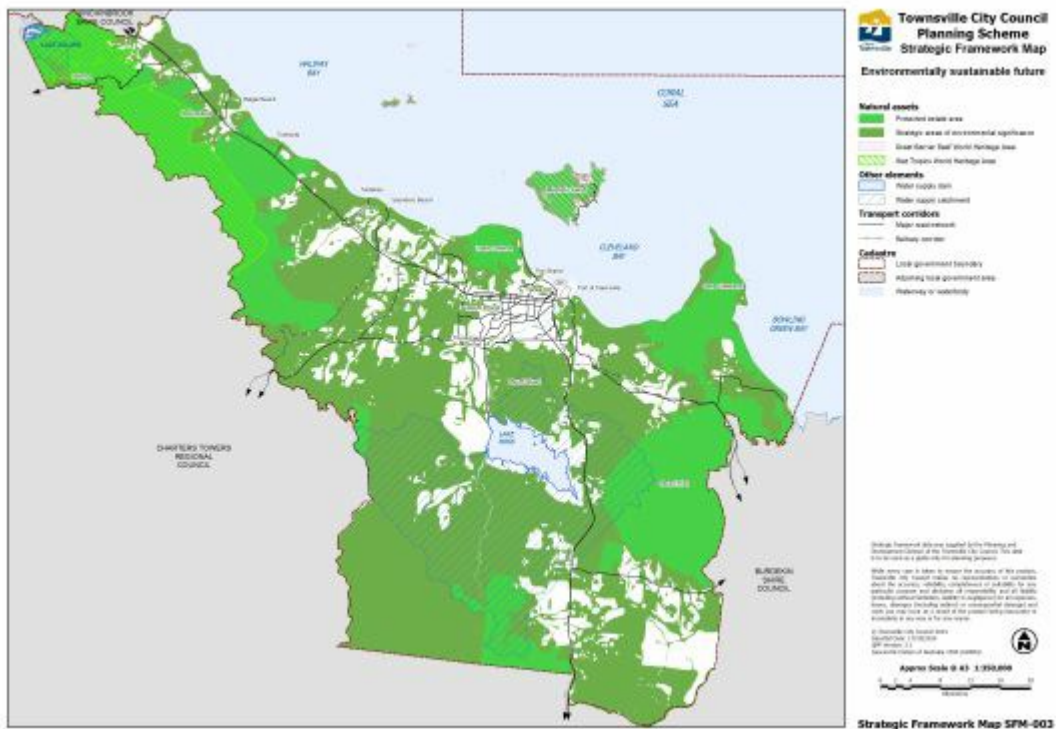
Townsville City Council
Planning Scheme
Strategic Framework Map

Environmentally sustainable future

Natural assets
Protected estate area
Strategic areas of environmental significance
Great Barrier Reef World Heritage Area
Wet Tropics World Heritage Area

Other elements
Water supply dam
Water supply catchment

Transport corridors
Major road network
Railway corridor

Cadastre
Local government boundary
Adjoining local government area
Waterway or waterbody

HINCHINBROOK SHIRE COUNCIL

HALIFAX BAY

CORAL SEA

CLEVELAND BAY

BOWLING GREEN BAY

LAKE ROSS

CHARTERS TOWERS REGIONAL COUNCIL

BURDEKIN SHIRE COUNCIL

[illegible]

Approx Scale @ A3 1:350,000

Strategic Framework Map SFM-003